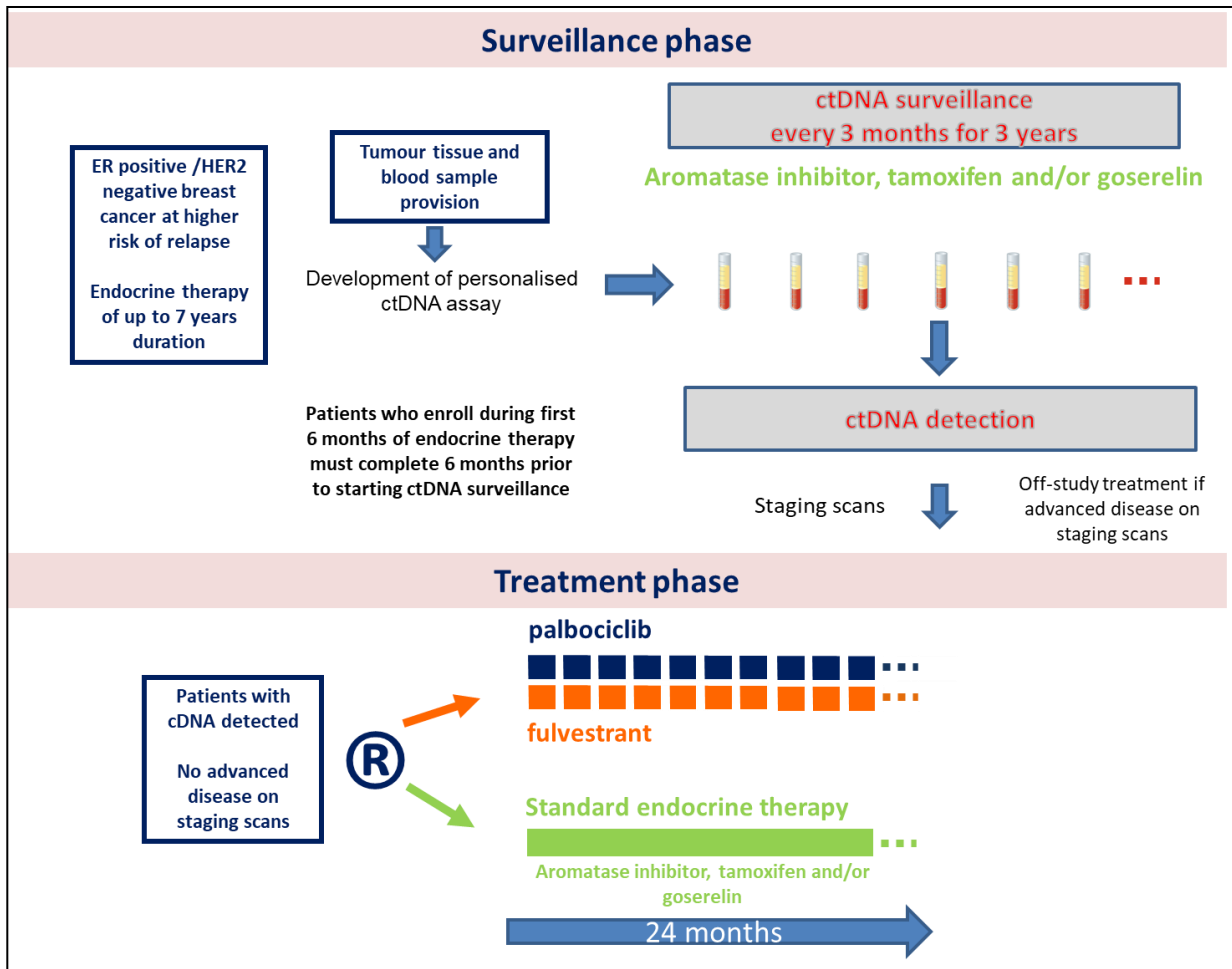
Surveillance phase

ER positive /HER2 negative breast cancer at higher risk of relapse

Endocrine therapy of up to 7 years duration

Tumour tissue and blood sample provision

Development of personalised ctDNA assay

ctDNA surveillance every 3 months for 3 years

Aromatase inhibitor, tamoxifen and/or goserelin

...

ctDNA detection

Patients who enroll during first 6 months of endocrine therapy must complete 6 months prior to starting ctDNA surveillance

Staging scans

Off-study treatment if advanced disease on staging scans

Treatment phase

Patients with cDNA detected

No advanced disease on staging scans

®

palbociclib

...

...

fulvestrant

Standard endocrine therapy

...

Aromatase inhibitor, tamoxifen and/or goserelin

24 months